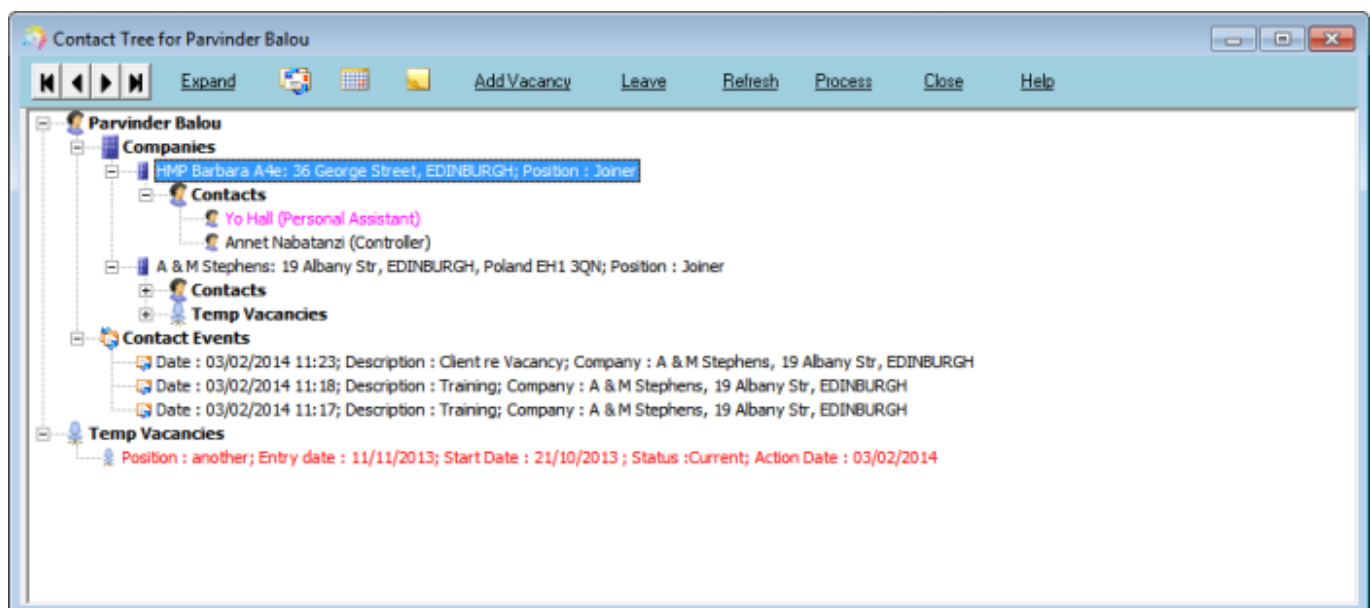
Contact Tree for Parvinder Balou

Expand Add Vacancy Leave Refresh Process Close Help

Parvinder Balou
Companies
HMP Barbara A4e: 36 George Street, EDINBURGH; Position : Joiner
Contacts
Yo Hall (Personal Assistant)
Annet Nabatanzi (Controller)
A & M Stephens: 19 Albany Str, EDINBURGH, Poland EH1 3QN; Position : Joiner
Contacts
Temp Vacancies
Contact Events
Date : 03/02/2014 11:23; Description : Client re Vacancy; Company : A & M Stephens, 19 Albany Str, EDINBURGH
Date : 03/02/2014 11:18; Description : Training; Company : A & M Stephens, 19 Albany Str, EDINBURGH
Date : 03/02/2014 11:17; Description : Training; Company : A & M Stephens, 19 Albany Str, EDINBURGH
Temp Vacancies
Position : another; Entry date : 11/11/2013; Start Date : 21/10/2013 ; Status :Current; Action Date : 03/02/2014